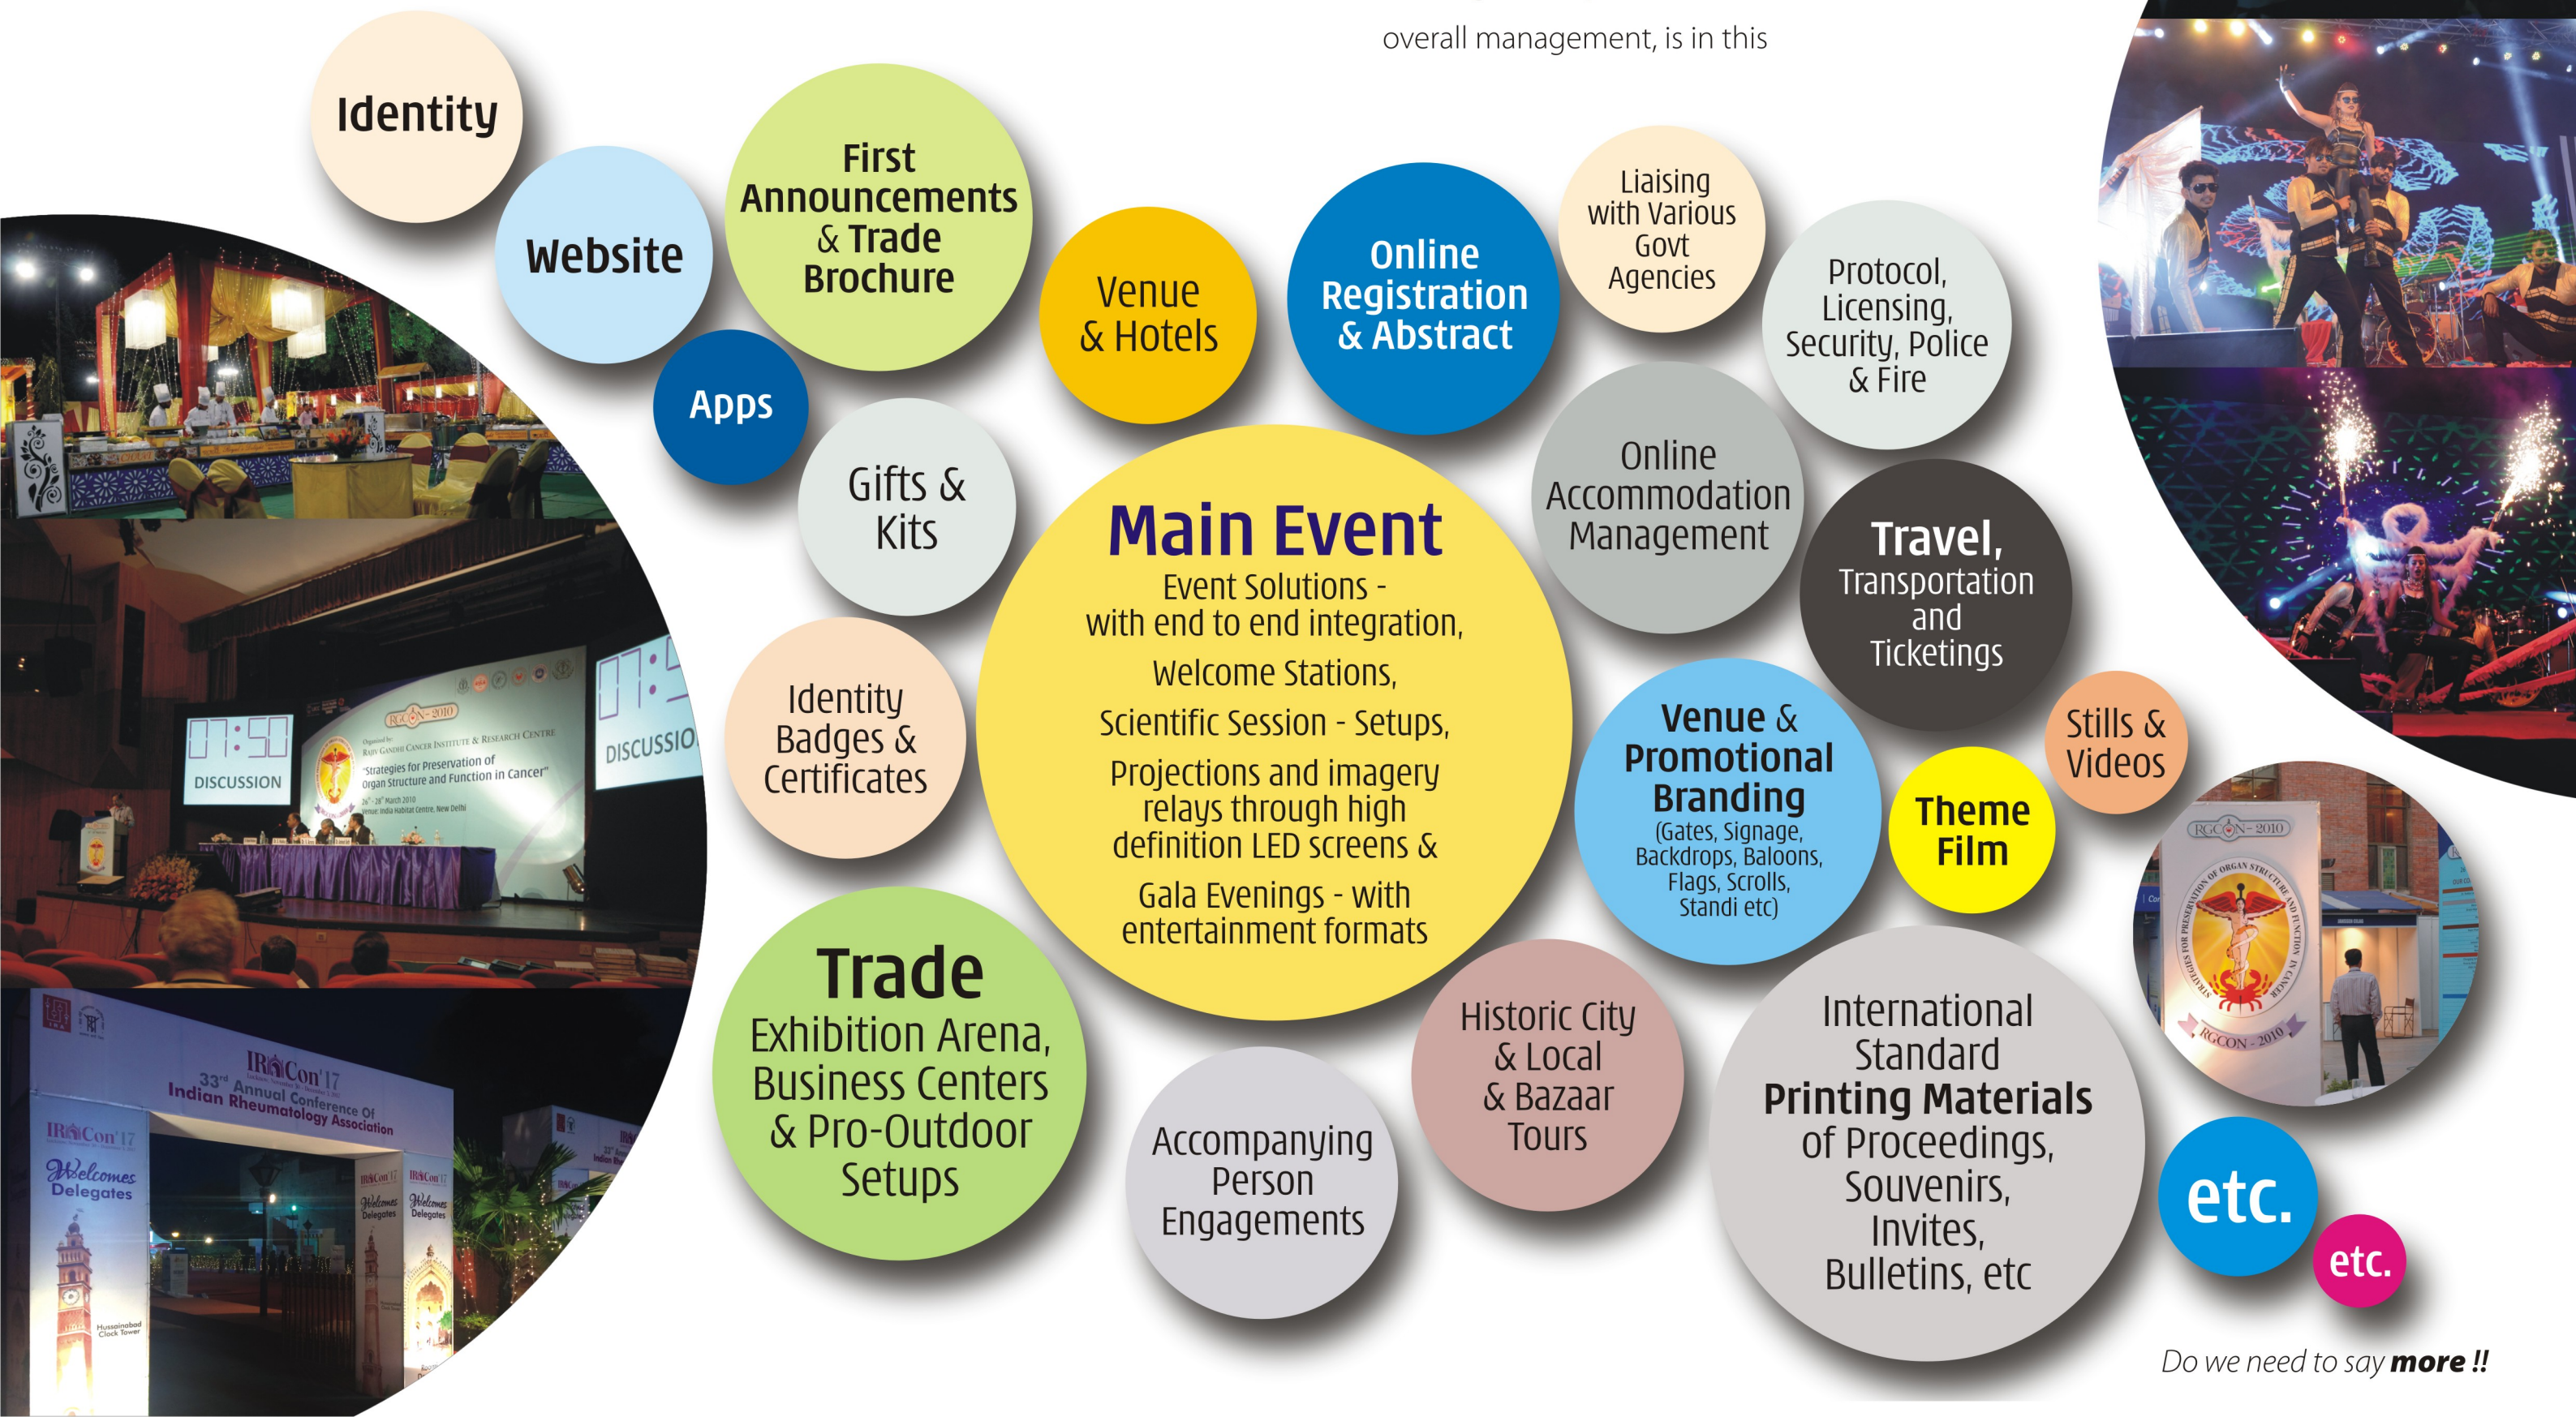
overall management, is in this

Identity

Website

First Announcements & Trade Brochure

Apps

Venue & Hotels

Online Registration & Abstract

Liaising with Various Govt Agencies

Protocol, Licensing, Security, Police & Fire

Gifts & Kits

Main Event
Event Solutions - with end to end integration,
Welcome Stations,
Scientific Session - Setups,
Projections and imagery relays through high definition LED screens &
Gala Evenings - with entertainment formats

Online Accommodation Management

Travel, Transportation and Ticketings

Identity Badges & Certificates

Venue & Promotional Branding (Gates, Signage, Backdrops, Baloons, Flags, Scrolls, Standi etc)

Theme Film

Stills & Videos

Trade
Exhibition Arena, Business Centers & Pro-Outdoor Setups

Accompanying Person Engagements

Historic City & Local & Bazaar Tours

International Standard Printing Materials of Proceedings, Souvenirs, Invites, Bulletins, etc

etc.

etc.

Do we need to say more !!

07:50
DISCUSSION
RGCON-2010
Organised by: Rajiv Gandhi Cancer Institute & Research Centre
"Strategies for Preservation of Organ Structure and Function in Cancer"
26th - 28th March 2010
Venue: India Habitat Centre, New Delhi
DISCUSSIO

IRACon'17
33rd Annual Conference Of Indian Rheumatology Association
IRACon'17
Welcomes Delegates
Hussainabad Clock Tower

RGCON - 2010
STRATEGIES FOR PRESERVATION OF ORGAN STRUCTURE AND FUNCTION IN CANCER
RGCON - 2010